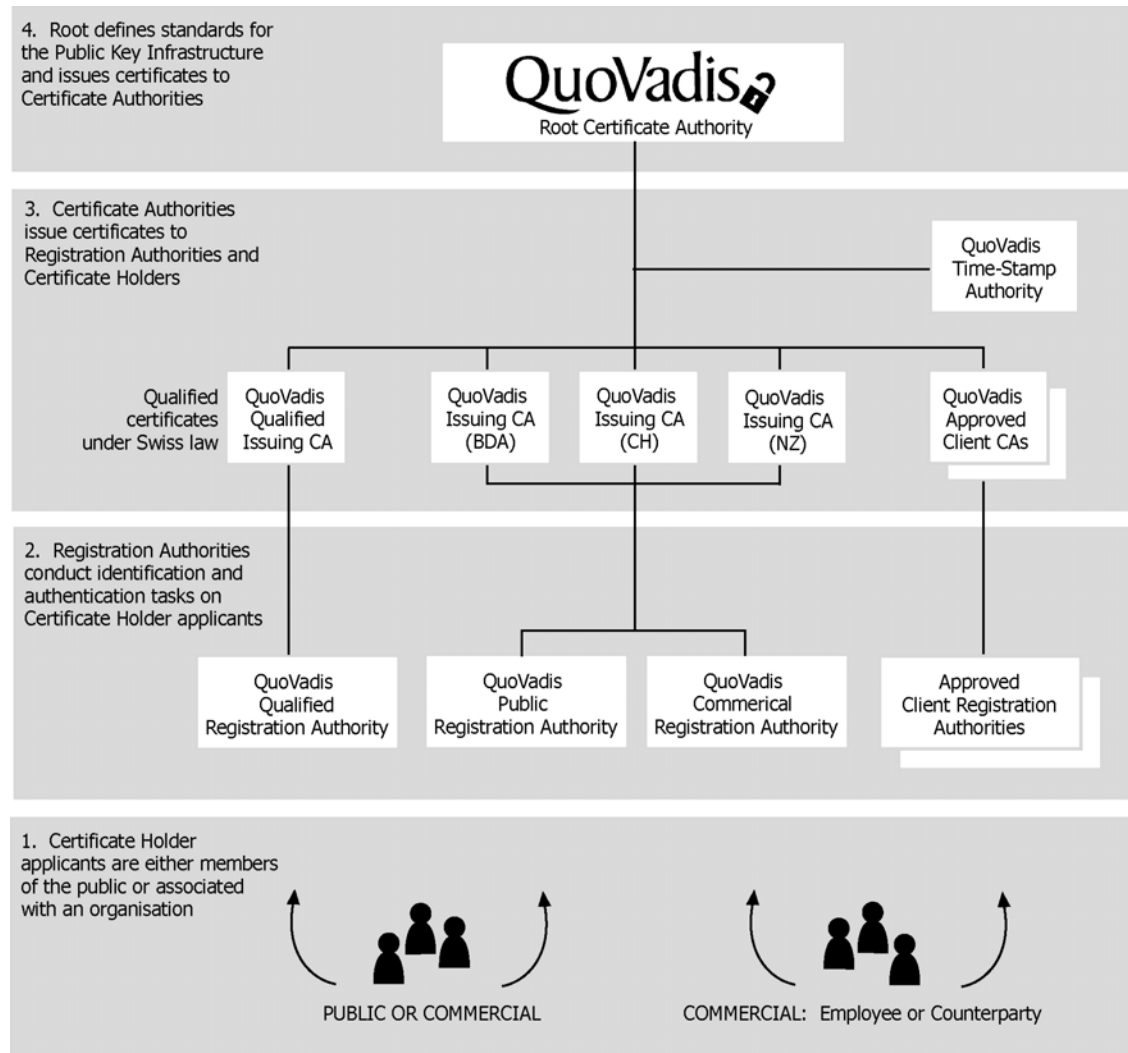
4. Root defines standards for the Public Key Infrastructure and issues certificates to Certificate Authorities

QuoVadis
Root Certificate Authority

3. Certificate Authorities issue certificates to Registration Authorities and Certificate Holders

QuoVadis Time-Stamp Authority

Qualified certificates under Swiss law

QuoVadis Qualified Issuing CA

QuoVadis Issuing CA (BDA)

QuoVadis Issuing CA (CH)

QuoVadis Issuing CA (NZ)

QuoVadis Approved Client CAs

2. Registration Authorities conduct identification and authentication tasks on Certificate Holder applicants

QuoVadis Qualified Registration Authority

QuoVadis Public Registration Authority

QuoVadis Commerical Registration Authority

Approved Client Registration Authorities

1. Certificate Holder applicants are either members of the public or associated with an organisation

PUBLIC OR COMMERCIAL

COMMERCIAL: Employee or Counterparty